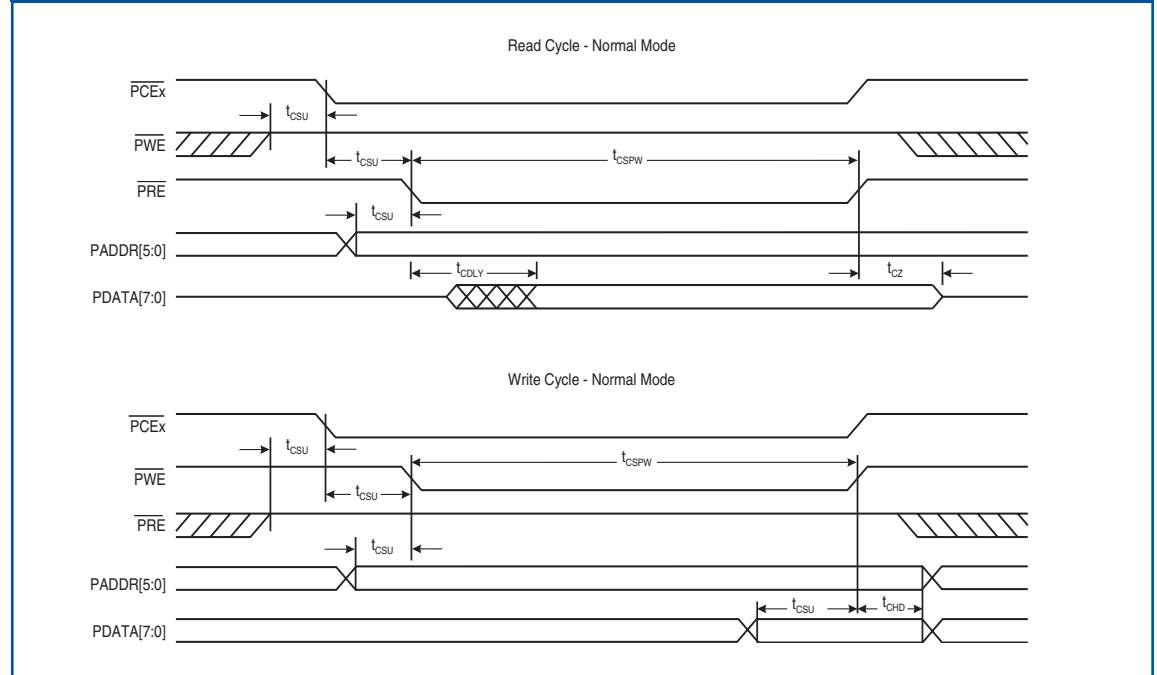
Read Cycle - Normal Mode

$\overline{PCEx}$

$t_{CSU}$

$\overline{PWE}$

$t_{CSU}$

$t_{CSPW}$

$\overline{PRE}$

$t_{CSU}$

PADDR[5:0]

$t_{CDLY}$

$t_{CZ}$

PDATA[7:0]

Write Cycle - Normal Mode

$\overline{PCEx}$

$t_{CSU}$

$t_{CSPW}$

$\overline{PWE}$

$t_{CSU}$

$\overline{PRE}$

$t_{CSU}$

PADDR[5:0]

$t_{CSU}$

$t_{CHD}$

PDATA[7:0]